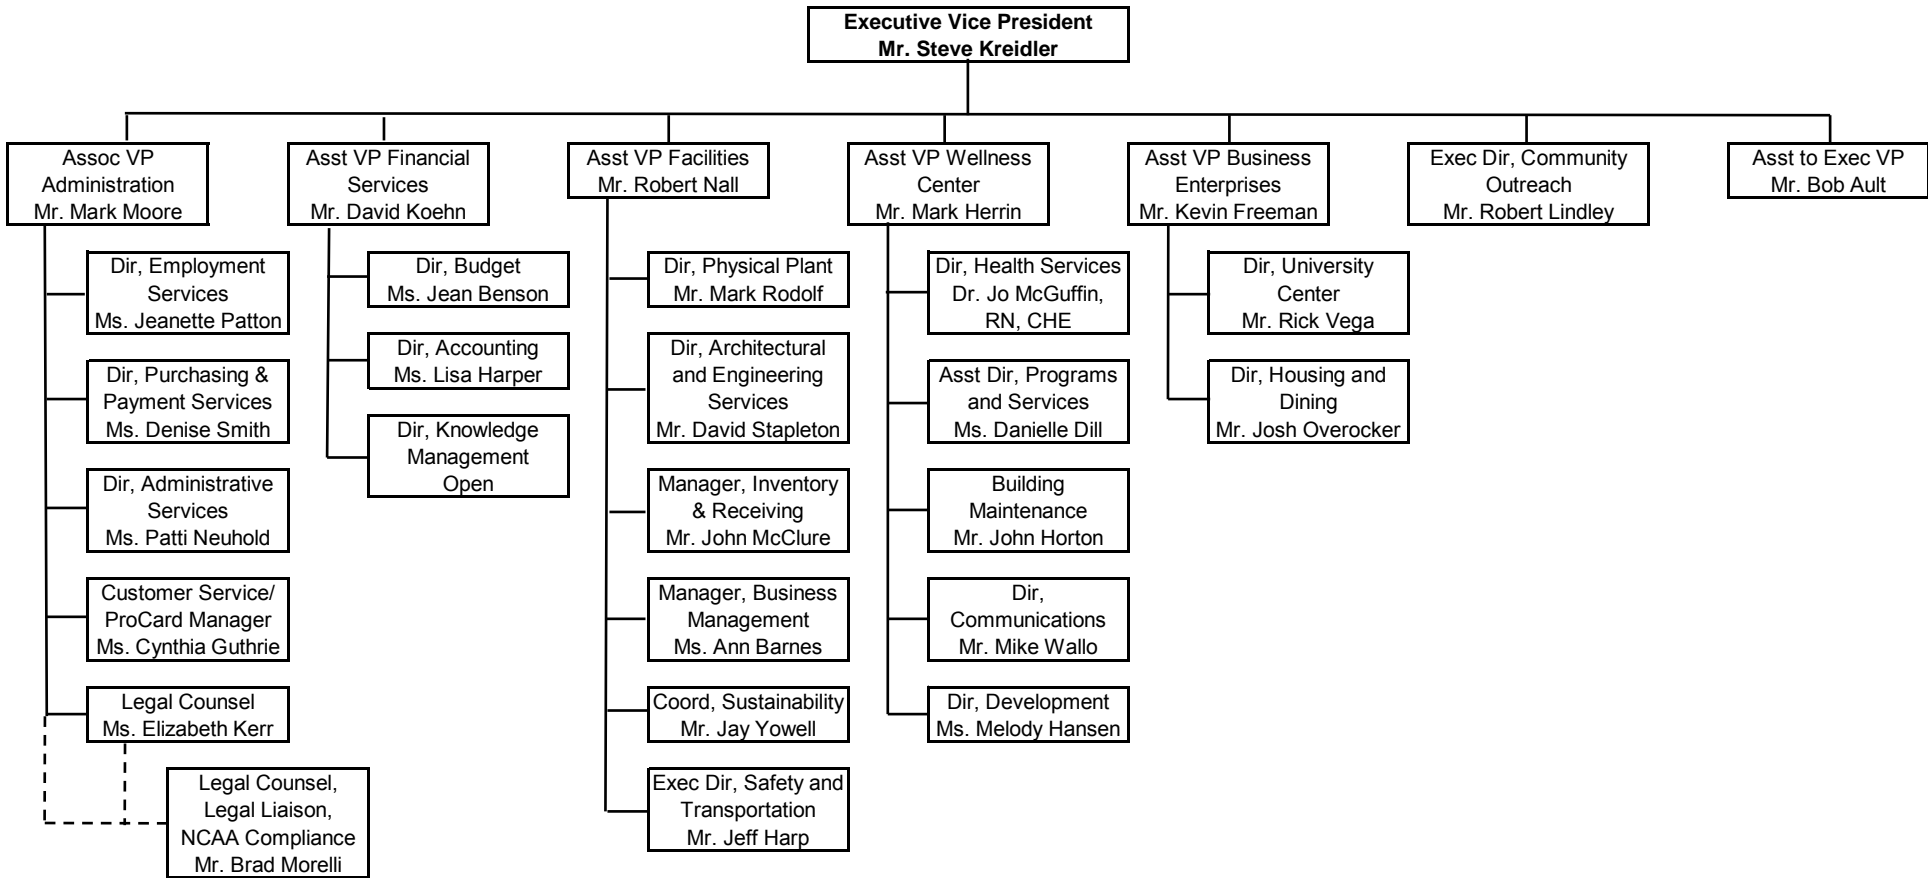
Executive Vice President
Mr. Steve Kreidler

Assoc VP Administration
Mr. Mark Moore

Dir, Employment Services
Ms. Jeanette Patton

Dir, Purchasing & Payment Services
Ms. Denise Smith

Dir, Administrative Services
Ms. Patti Neuhold

Customer Service/ ProCard Manager
Ms. Cynthia Guthrie

Legal Counsel
Ms. Elizabeth Kerr

Legal Counsel, Legal Liaison, NCAA Compliance
Mr. Brad Morelli

Asst VP Financial Services
Mr. David Koehn

Dir, Budget
Ms. Jean Benson

Dir, Accounting
Ms. Lisa Harper

Dir, Knowledge Management
Open

Asst VP Facilities
Mr. Robert Nall

Dir, Physical Plant
Mr. Mark Rodolf

Dir, Architectural and Engineering Services
Mr. David Stapleton

Manager, Inventory & Receiving
Mr. John McClure

Manager, Business Management
Ms. Ann Barnes

Coord, Sustainability
Mr. Jay Yowell

Exec Dir, Safety and Transportation
Mr. Jeff Harp

Asst VP Wellness Center
Mr. Mark Herrin

Dir, Health Services
Dr. Jo McGuffin, RN, CHE

Asst Dir, Programs and Services
Ms. Danielle Dill

Building Maintenance
Mr. John Horton

Dir, Communications
Mr. Mike Wallo

Dir, Development
Ms. Melody Hansen

Asst VP Business Enterprises
Mr. Kevin Freeman

Dir, University Center
Mr. Rick Vega

Dir, Housing and Dining
Mr. Josh Overocker

Exec Dir, Community Outreach
Mr. Robert Lindley

Asst to Exec VP
Mr. Bob Ault